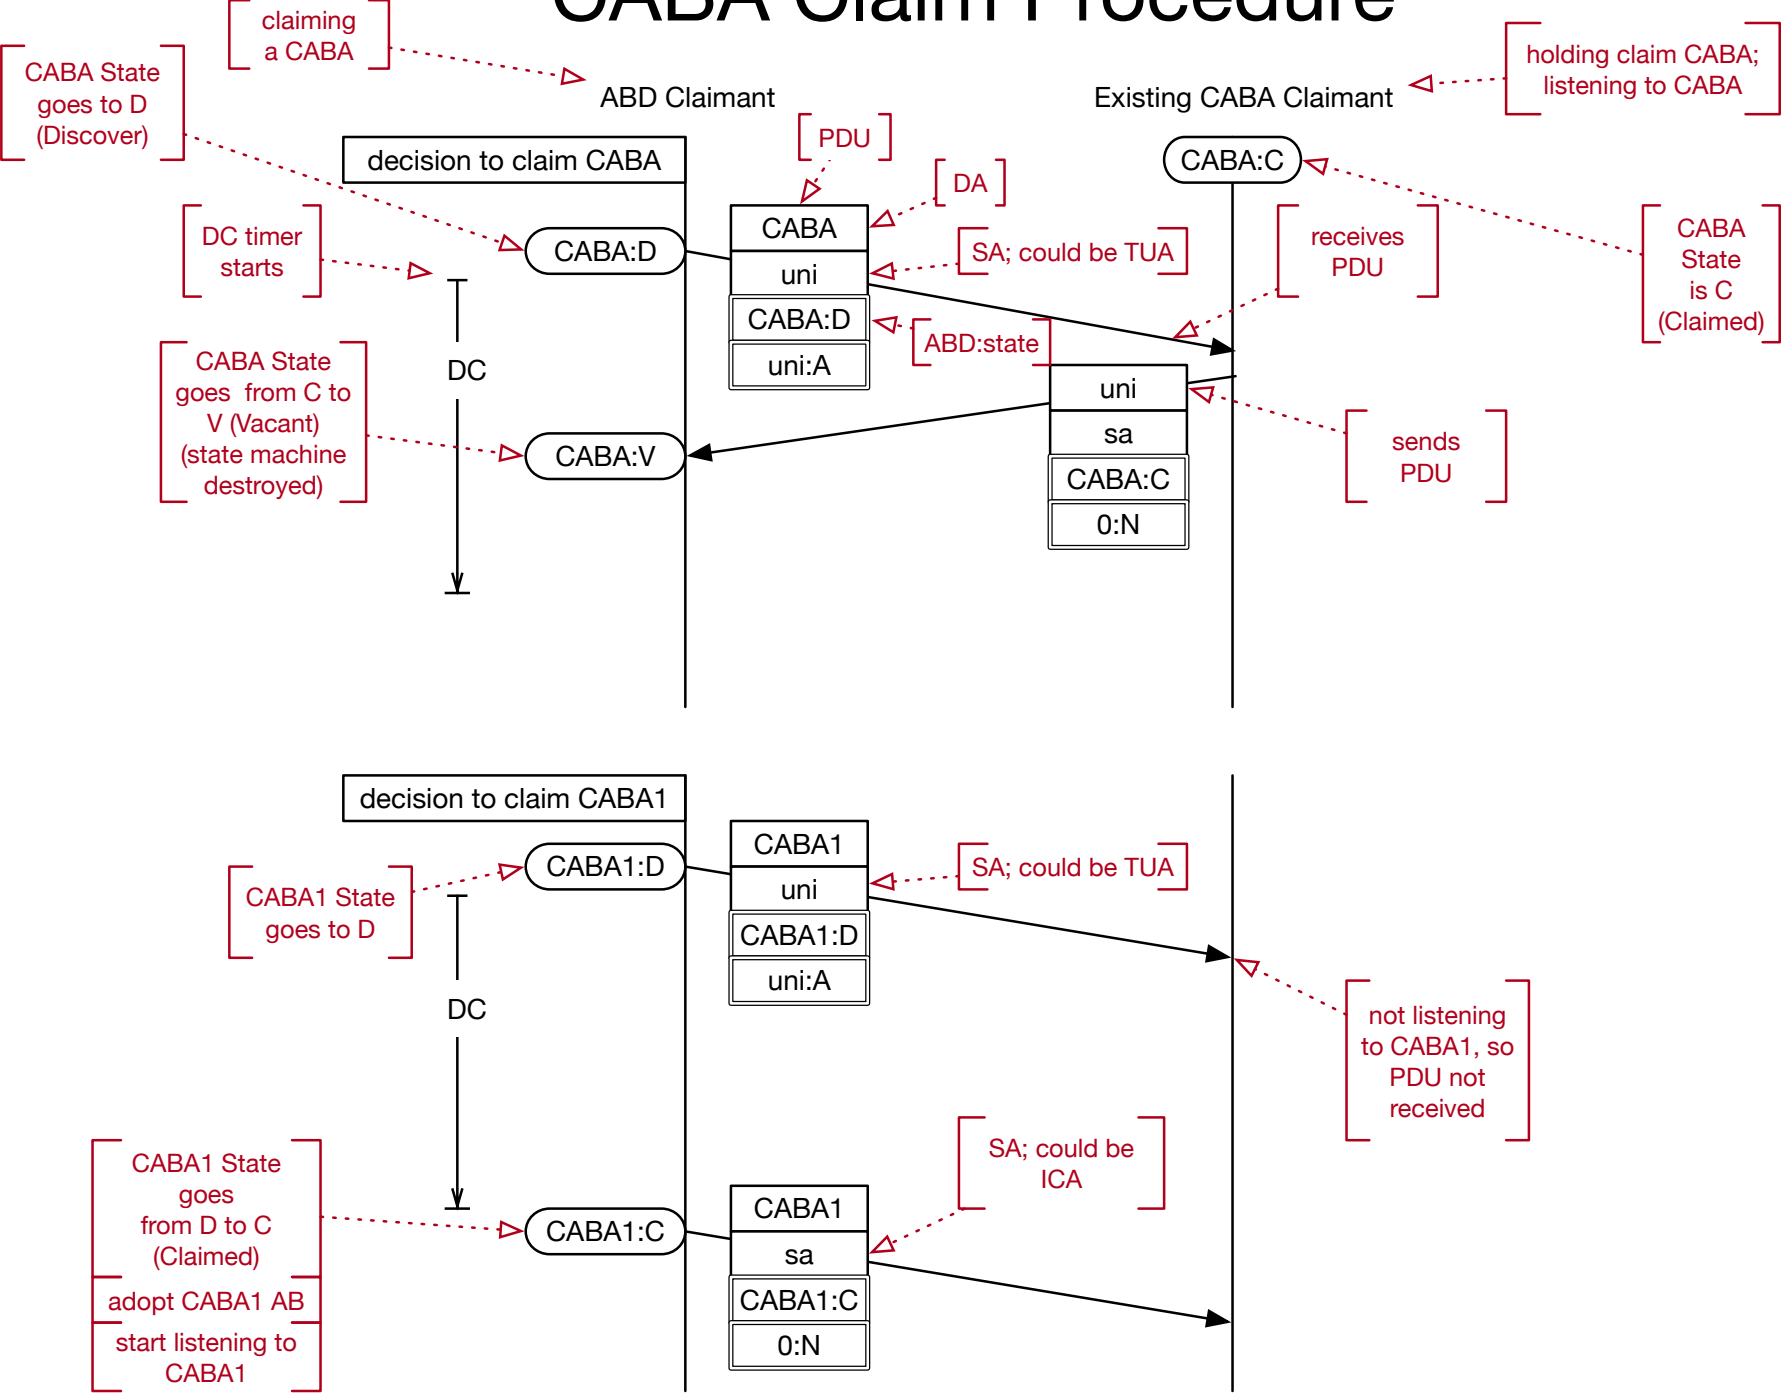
CABA Claim Procedure

claiming a CABA

CABA State goes to D (Discover)

ABD Claimant

Existing CABA Claimant

holding claim CABA; listening to CABA

decision to claim CABA

PDU

CABA:C

DA

CABA

CABA:D

DC timer starts

uni

SA; could be TUA

receives PDU

CABA State is C (Claimed)

CABA:D

ABD:state

uni:A

DC

CABA State goes from C to V (Vacant) (state machine destroyed)

uni

sa

sends PDU

CABA:V

CABA:C

0:N

decision to claim CABA1

CABA1

CABA1:D

uni

SA; could be TUA

CABA1 State goes to D

CABA1:D

uni:A

DC

not listening to CABA1, so PDU not received

SA; could be ICA

CABA1 State goes from D to C (Claimed)

CABA1

CABA1:C

sa

adopt CABA1 AB

CABA1:C

start listening to CABA1

0:N